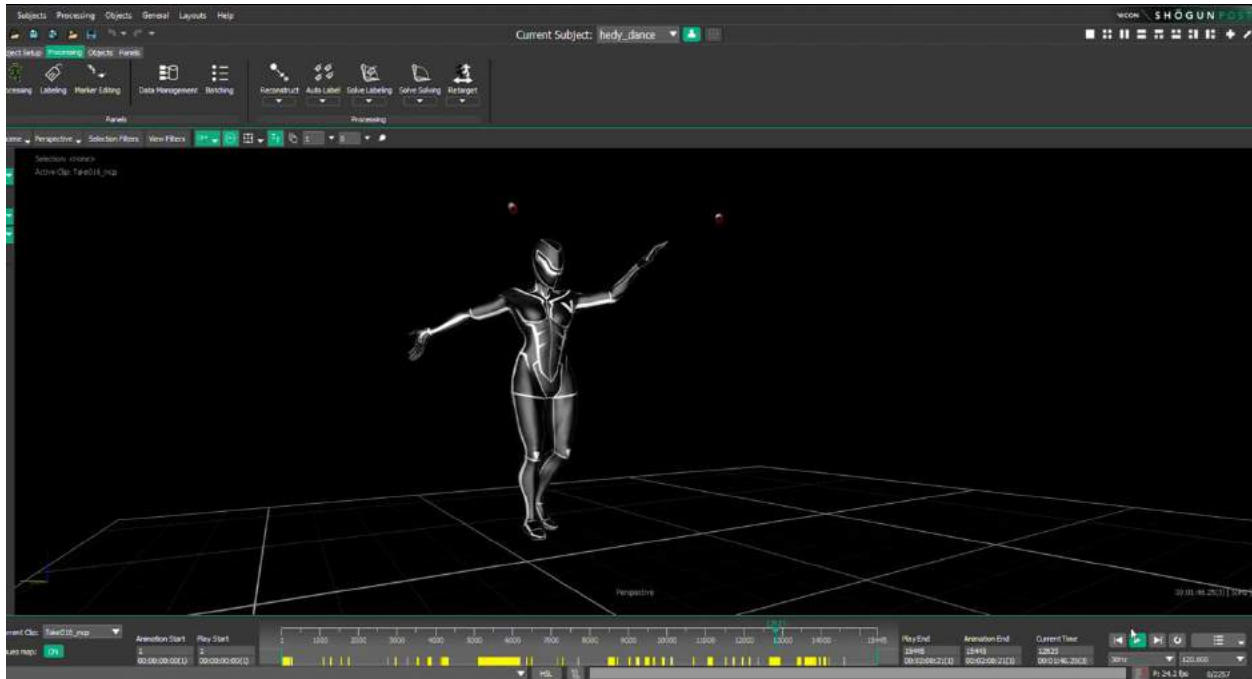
Subjects Processing Objects General Layouts Help

Current Subject: hedy_dance

VICON SHŌGUN POST

oject Setup Processing Objects Panels

ocessing Labeling Marker Editing Data Management Batching

Panels

Reconstruct Auto Label Solve Labeling Solve Solving Retarget

Processing

ame Perspective Selection Filters View Filters

Selection: <none>
Active Clip: Take016_mcp

Perspective

urrent Clip: Take016_mcp

ues map: ON

Animation Start 1 00:00:00:00(1)

Play Start 1 00:00:00:00(1)

1 1000 2000 3000 4000 5000 6000 7000 8000 9000 10000 11000 12000 13000 14000 15448

Play End 15448 00:02:08:21(1)

Animation End 15448 00:02:08:21(1)

Current Time 12823 00:01:46.25(3)

30Hz 120.000

HSL

P: 24.2 fps 0/2257